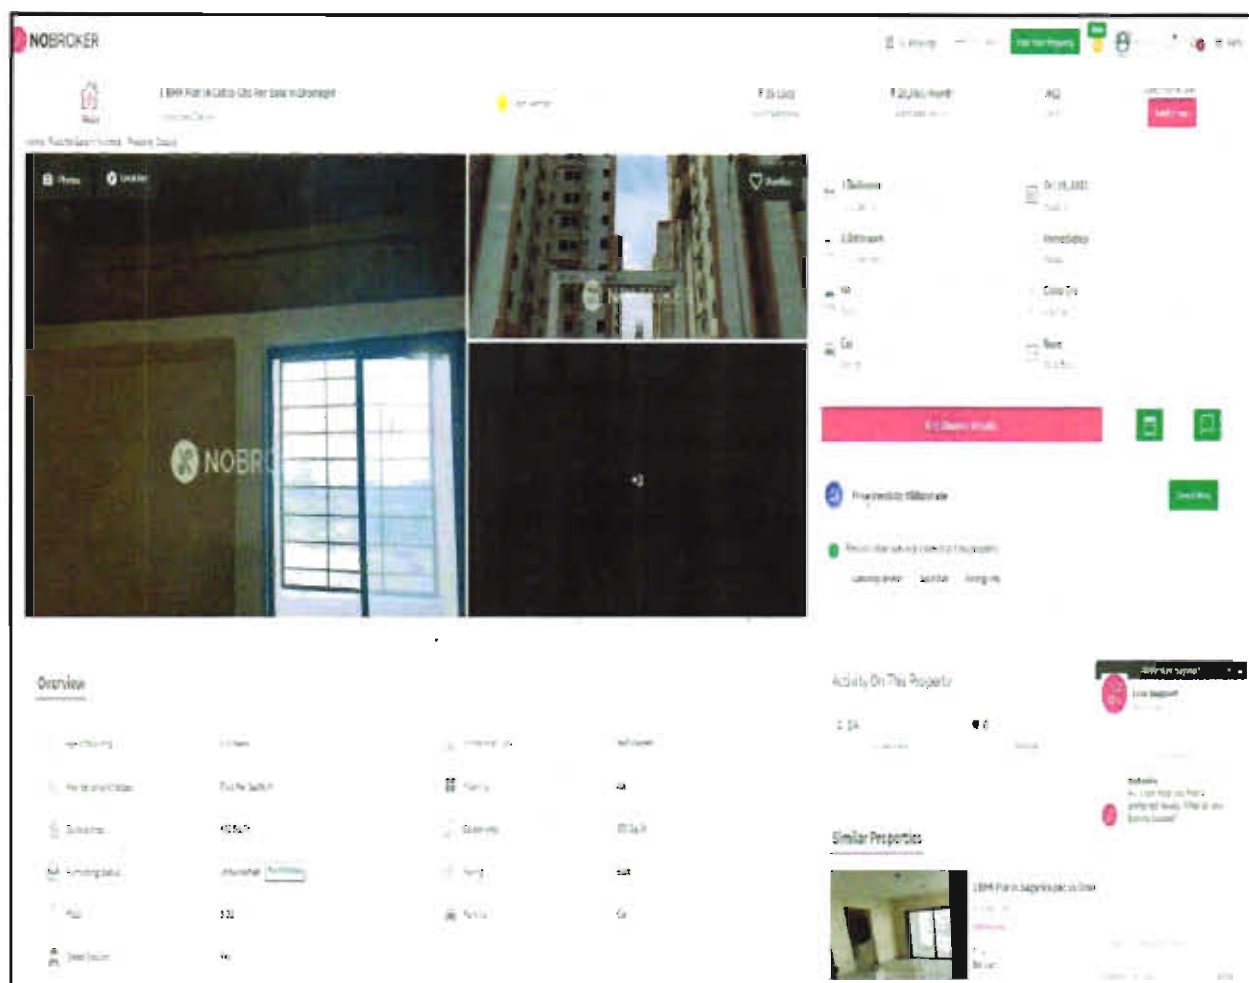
NOBROKER

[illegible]

1 BHK Flat In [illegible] For Sale In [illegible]

₹ 25 Lacs

₹ 20,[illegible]/Month

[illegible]

Photos

Location

NOBR

+3

1 Bedroom

1 Bathroom

Immediately

Gas

Car

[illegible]

Overview

Activity On This Property

Similar Properties

1 BHK Flat In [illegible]

Live Support